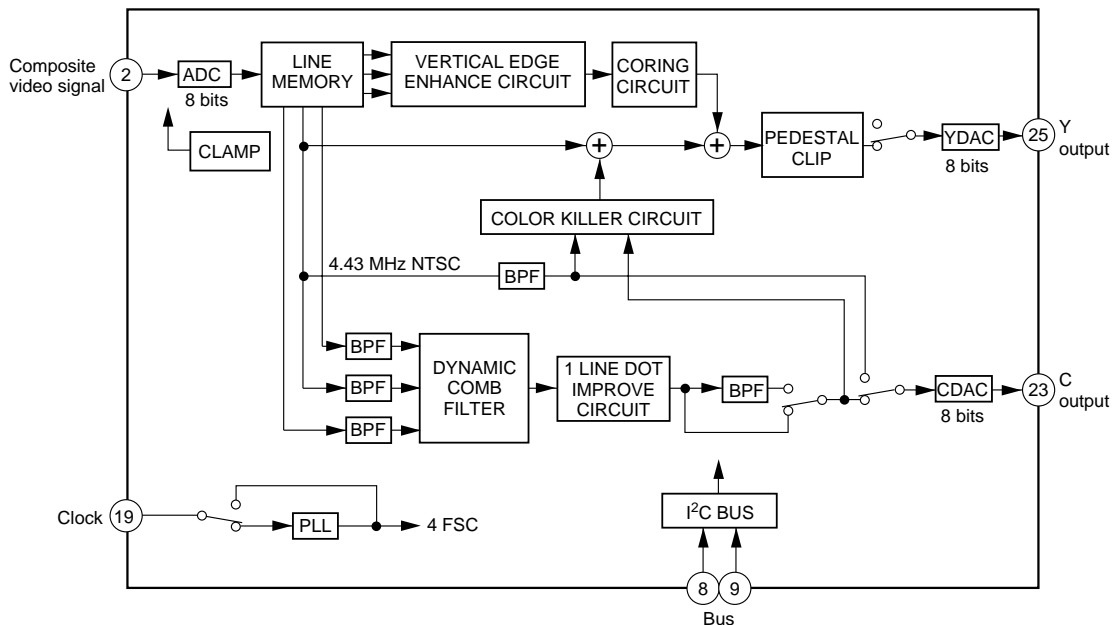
Composite video signal
2
ADC
8 bits
CLAMP
LINE MEMORY
VERTICAL EDGE ENHANCE CIRCUIT
CORING CIRCUIT
PEDESTAL CLIP
YDAC
8 bits
25
Y output
COLOR KILLER CIRCUIT
4.43 MHz NTSC
BPF
BPF
BPF
BPF
DYNAMIC COMB FILTER
1 LINE DOT IMPROVE CIRCUIT
BPF
CDAC
8 bits
23
C output
Clock
19
PLL
4 FSC
I$^2$C BUS
8
9
Bus